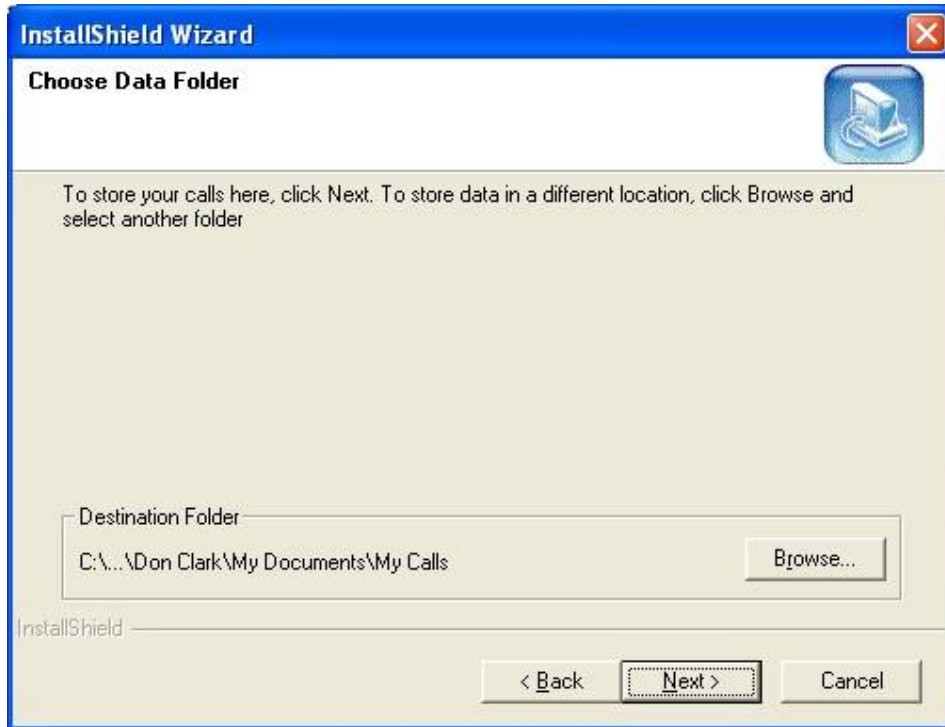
InstallShield Wizard

Choose Data Folder

To store your calls here, click Next. To store data in a different location, click Browse and select another folder

Destination Folder

C:\...\Don Clark\My Documents\My Calls

Browse...

InstallShield

< Back

Next >

Cancel